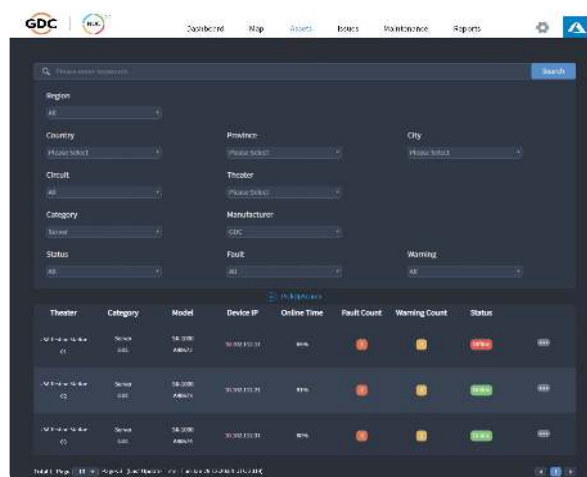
GDC

Dashboard Map Assets Issues Maintenance Reports

Please enter keywords

Search

Region

All

Country

Please Select

Province

Please Select

City

Please Select

Circuit

All

Theater

Please Select

Category

Server

Manufacturer

GDC

Status

All

Fault

All

Warning

All

Pick Up Assets

| Theater | Category | Model | Device IP | Online Time | Fault Count | Warning Count | Status |
|---|---|---|---|---|---|---|---|
| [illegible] | Server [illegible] | SR-1000 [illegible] | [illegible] | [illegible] | | | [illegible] |
| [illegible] | Server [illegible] | SR-1000 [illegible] | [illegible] | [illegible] | | | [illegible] |
| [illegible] | Server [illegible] | SR-1000 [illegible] | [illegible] | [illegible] | | | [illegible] |

Total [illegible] Page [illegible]

1